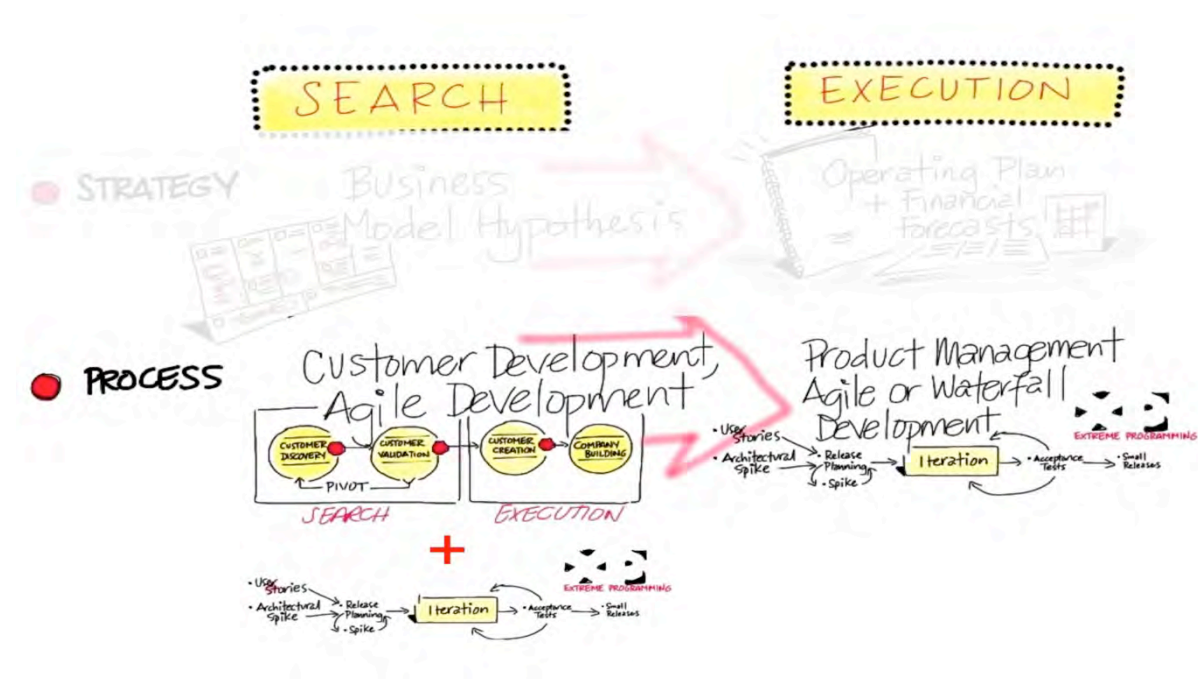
SEARCH

EXECUTION

STRATEGY

Business Model Hypothesis

Operating Plan + Financial Forecasts

PROCESS

Customer Development, Agile Development

CUSTOMER DISCOVERY

CUSTOMER VALIDATION

CUSTOMER CREATION

COMPANY BUILDING

PIVOT

SEARCH

EXECUTION

+

XP

EXTREME PROGRAMMING

• User Stories

• Architectural Spike

• Release Planning

• Spike

Iteration

• Acceptance Tests

• Small Releases

Product Management Agile or Waterfall Development

XP

EXTREME PROGRAMMING

• User Stories

• Architectural Spike

• Release Planning

• Spike

Iteration

• Acceptance Tests

• Small Releases